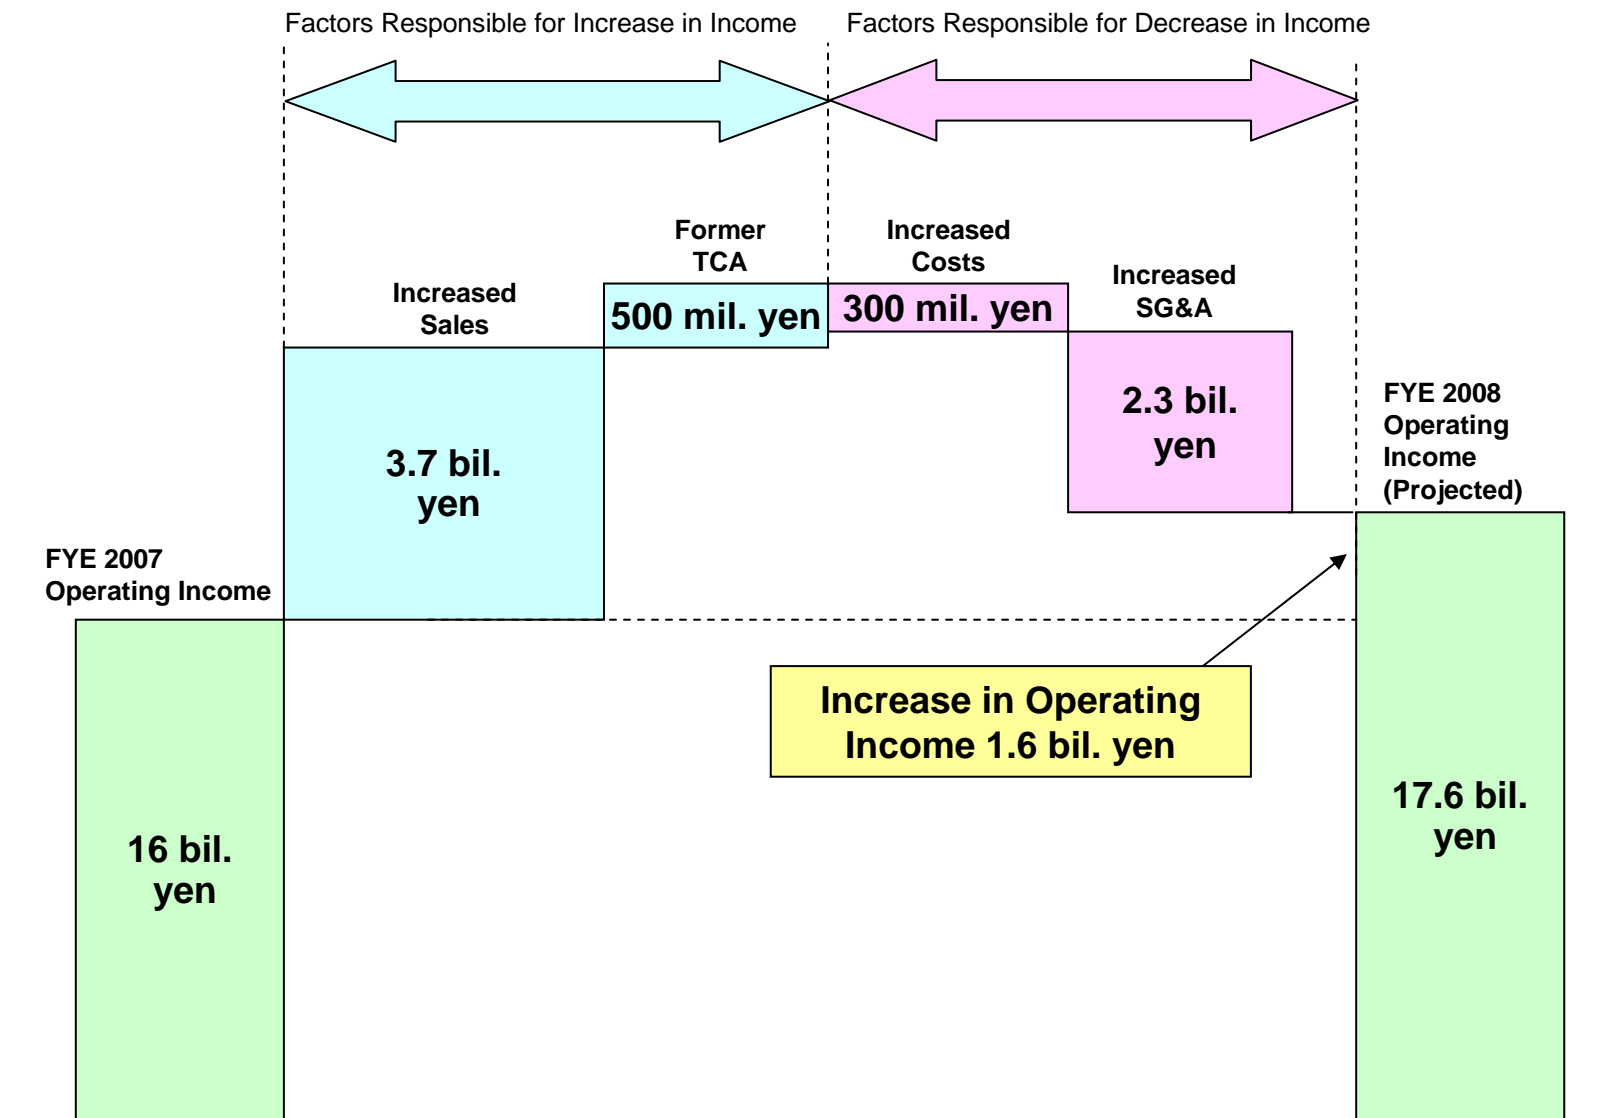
Factors Responsible for Increase in Income

Factors Responsible for Decrease in Income

Former TCA

Increased Costs

Increased SG&A

Increased Sales

500 mil. yen

300 mil. yen

2.3 bil. yen

3.7 bil. yen

FYE 2008 Operating Income (Projected)

FYE 2007 Operating Income

Increase in Operating Income 1.6 bil. yen

17.6 bil. yen

16 bil. yen